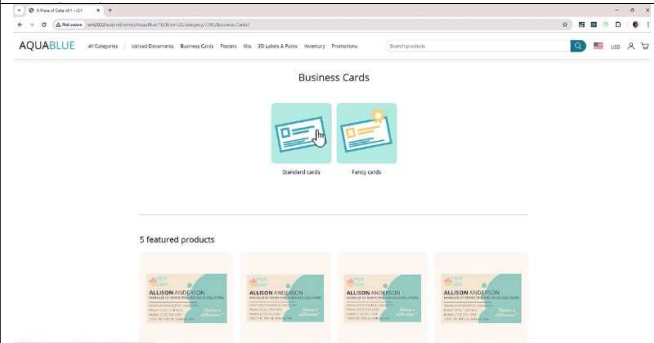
A Piece of Cake v5.1 - v2.1

Not secure | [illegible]

AQUABLUE All Categories Upload Documents Business Cards Posters Kits 3D Labels & Packs Inventory Promotions Search products USD

Business Cards

Standard cards

Fancy cards

5 featured products

ALLISON ANDERSON

ALLISON ANDERSON

ALLISON ANDERSON

ALLISON ANDERSON